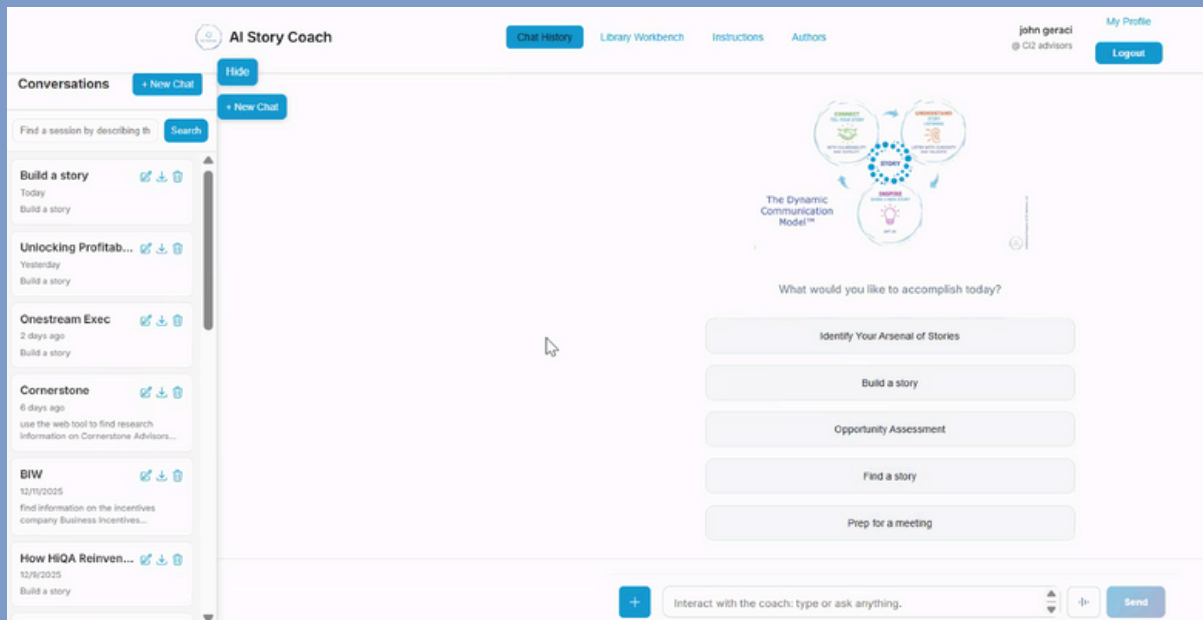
AI Story Coach

Chat History Library Workbench Instructions Authors

john geraci
@ CI2 advisors

My Profile
Logout

Conversations
+ New Chat
Hide
+ New Chat

Find a session by describing th
Search

Build a story
Today
Build a story

Unlocking Profitab...
Yesterday
Build a story

Onestream Exec
2 days ago
Build a story

Cornerstone
6 days ago
use the web tool to find research information on Cornerstone Advisors...

BIW
12/11/2025
find information on the incentives company Business Incentives...

How HiQA Reinven...
12/9/2025
Build a story

CONNECT
UNDERSTAND
STORY
INSPIRE

The Dynamic Communication Model™

What would you like to accomplish today?

Identify Your Arsenal of Stories
Build a story
Opportunity Assessment
Find a story
Prep for a meeting

+
Interact with the coach: type or ask anything.
Send